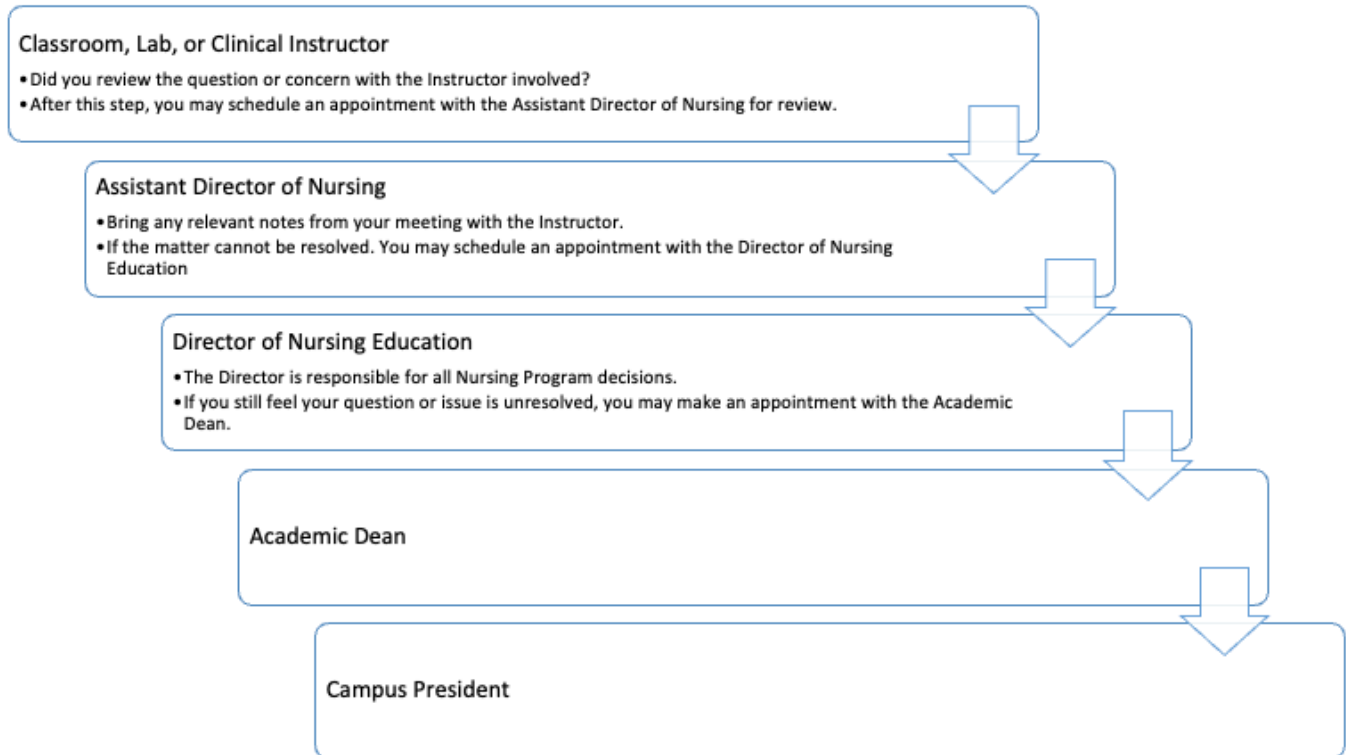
Classroom, Lab, or Clinical Instructor

• Did you review the question or concern with the Instructor involved?
• After this step, you may schedule an appointment with the Assistant Director of Nursing for review.

Assistant Director of Nursing

• Bring any relevant notes from your meeting with the Instructor.
• If the matter cannot be resolved. You may schedule an appointment with the Director of Nursing Education

Director of Nursing Education

• The Director is responsible for all Nursing Program decisions.
• If you still feel your question or issue is unresolved, you may make an appointment with the Academic Dean.

Academic Dean

Campus President